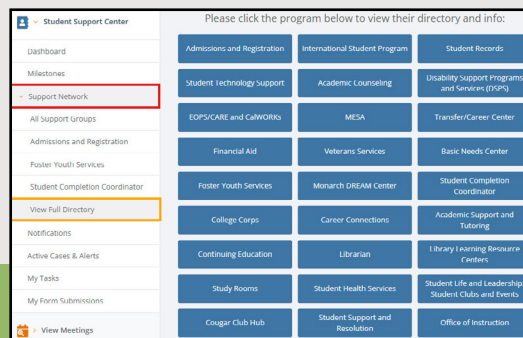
Student Support Center

Dashboard

Milestones

Support Network

All Support Groups

Admissions and Registration

Foster Youth Services

Student Completion Coordinator

View Full Directory

Notifications

Active Cases & Alerts

My Tasks

My Form Submissions

View Meetings

Please click the program below to view their directory and info:

| | | |
|---|---|---|
| Admissions and Registration | International Student Program | Student Records |
| Student Technology Support | Academic Counseling | Disability Support Programs and Services (DSPS) |
| EOPS/CARE and CalWORKs | MESA | Transfer/Career Center |
| Financial Aid | Veterans Services | Basic Needs Center |
| Foster Youth Services | Monarch DREAM Center | Student Completion Coordinator |
| College Corps | Career Connections | Academic Support and Tutoring |
| Continuing Education | Librarian | Library Learning Resource Centers |
| Study Rooms | Student Health Services | Student Life and Leadership Student Clubs and Events |
| Cougar Club Hub | Student Support and Resolution | Office of Instruction |